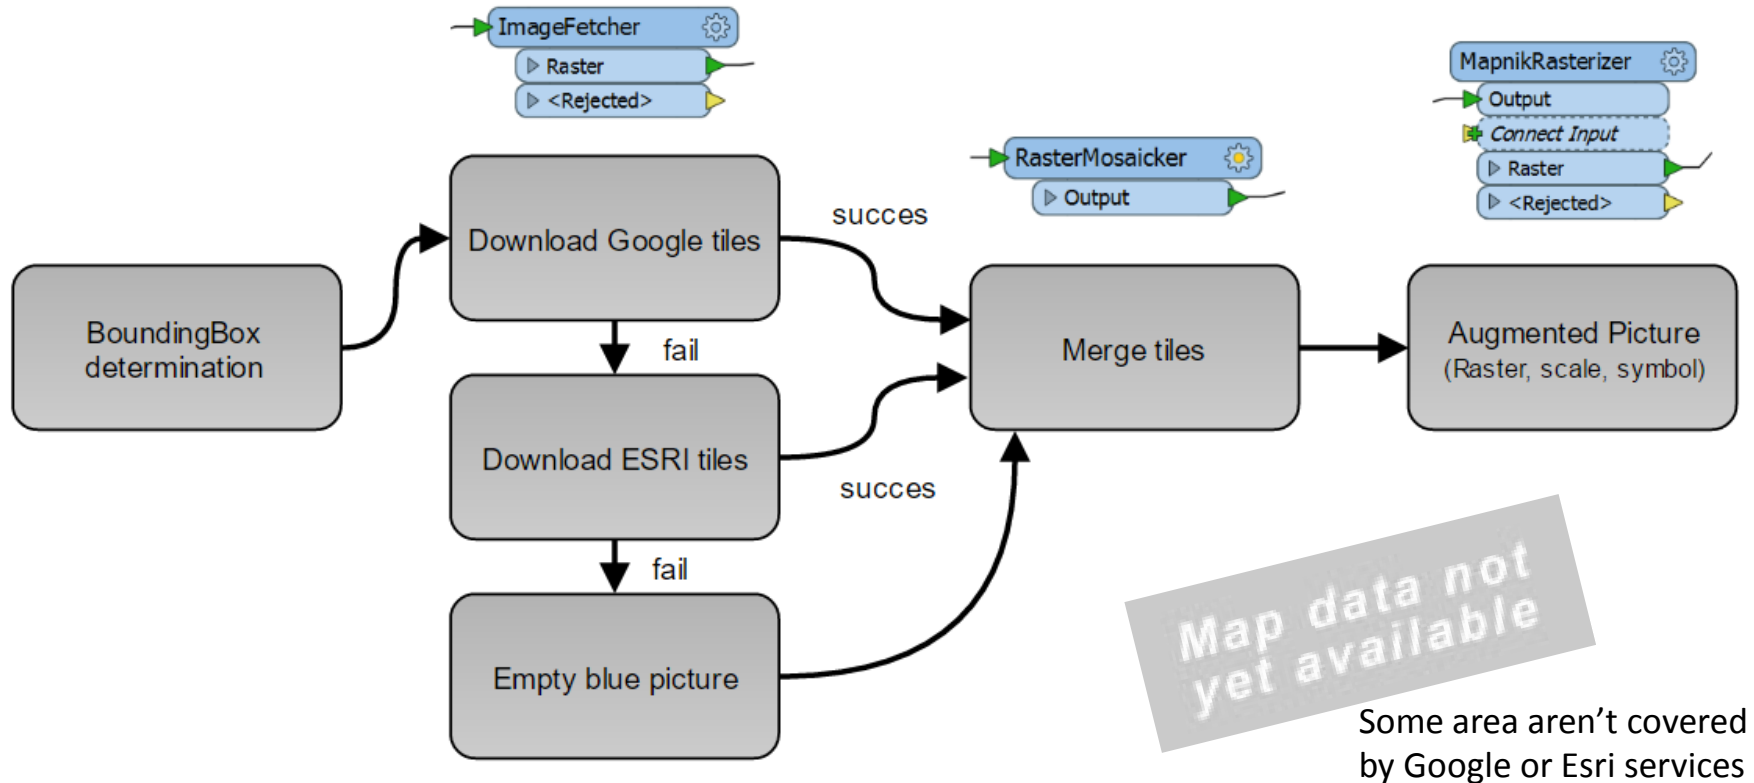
ImageFetcher
Raster
<Rejected>

MapnikRasterizer
Output
Connect Input
Raster
<Rejected>

RasterMosaicker
Output

BoundingBox determination

Download Google tiles

succes

fail

Download ESRI tiles

succes

fail

Empty blue picture

Merge tiles

Augmented Picture
(Raster, scale, symbol)

Map data not yet available

Some area aren't covered by Google or Esri services